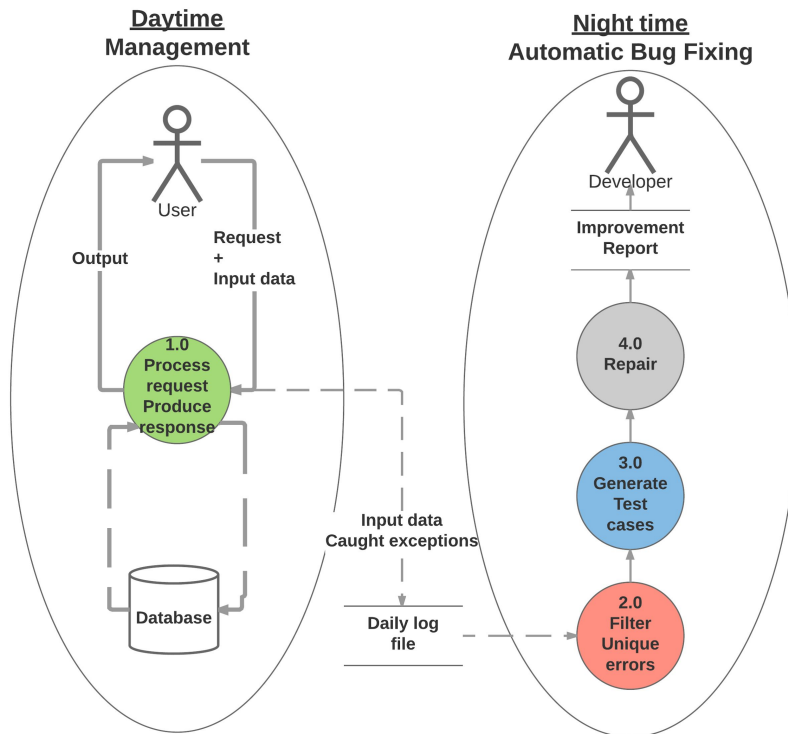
Daytime
Management

User

Output

Request
+
Input data

1.0
Process
request
Produce
response

Database

Input data
Caught exceptions

Daily log
file

Night time
Automatic Bug Fixing

Developer

Improvement
Report

4.0
Repair

3.0
Generate
Test
cases

2.0
Filter
Unique
errors